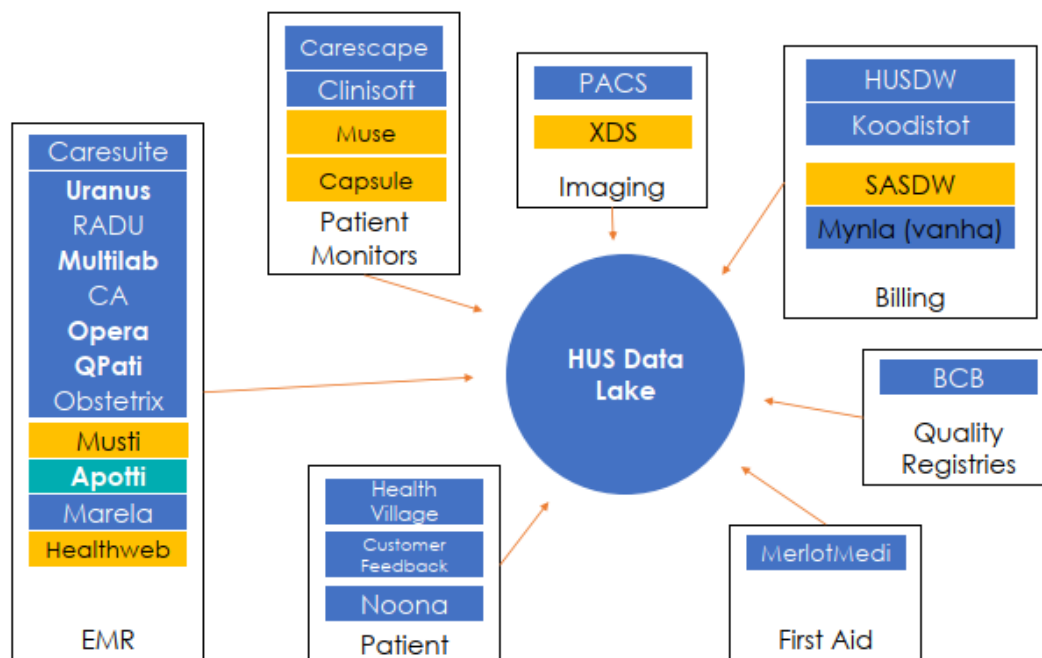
Carescape
Clinisoft
Muse
Capsule
Patient Monitors

PACS
XDS
Imaging

HUSDW
Koodistot
SASDW
Mynla (vanha)
Billing

Caresuite
Uranus
RADU
Multilab
CA
Opera
QPati
Obstetrix
Musti
Apotti
Marela
Healthweb
EMR

HUS Data Lake

BCB
Quality Registries

Health Village
Customer Feedback
Noona
Patient

MerlotMedi
First Aid